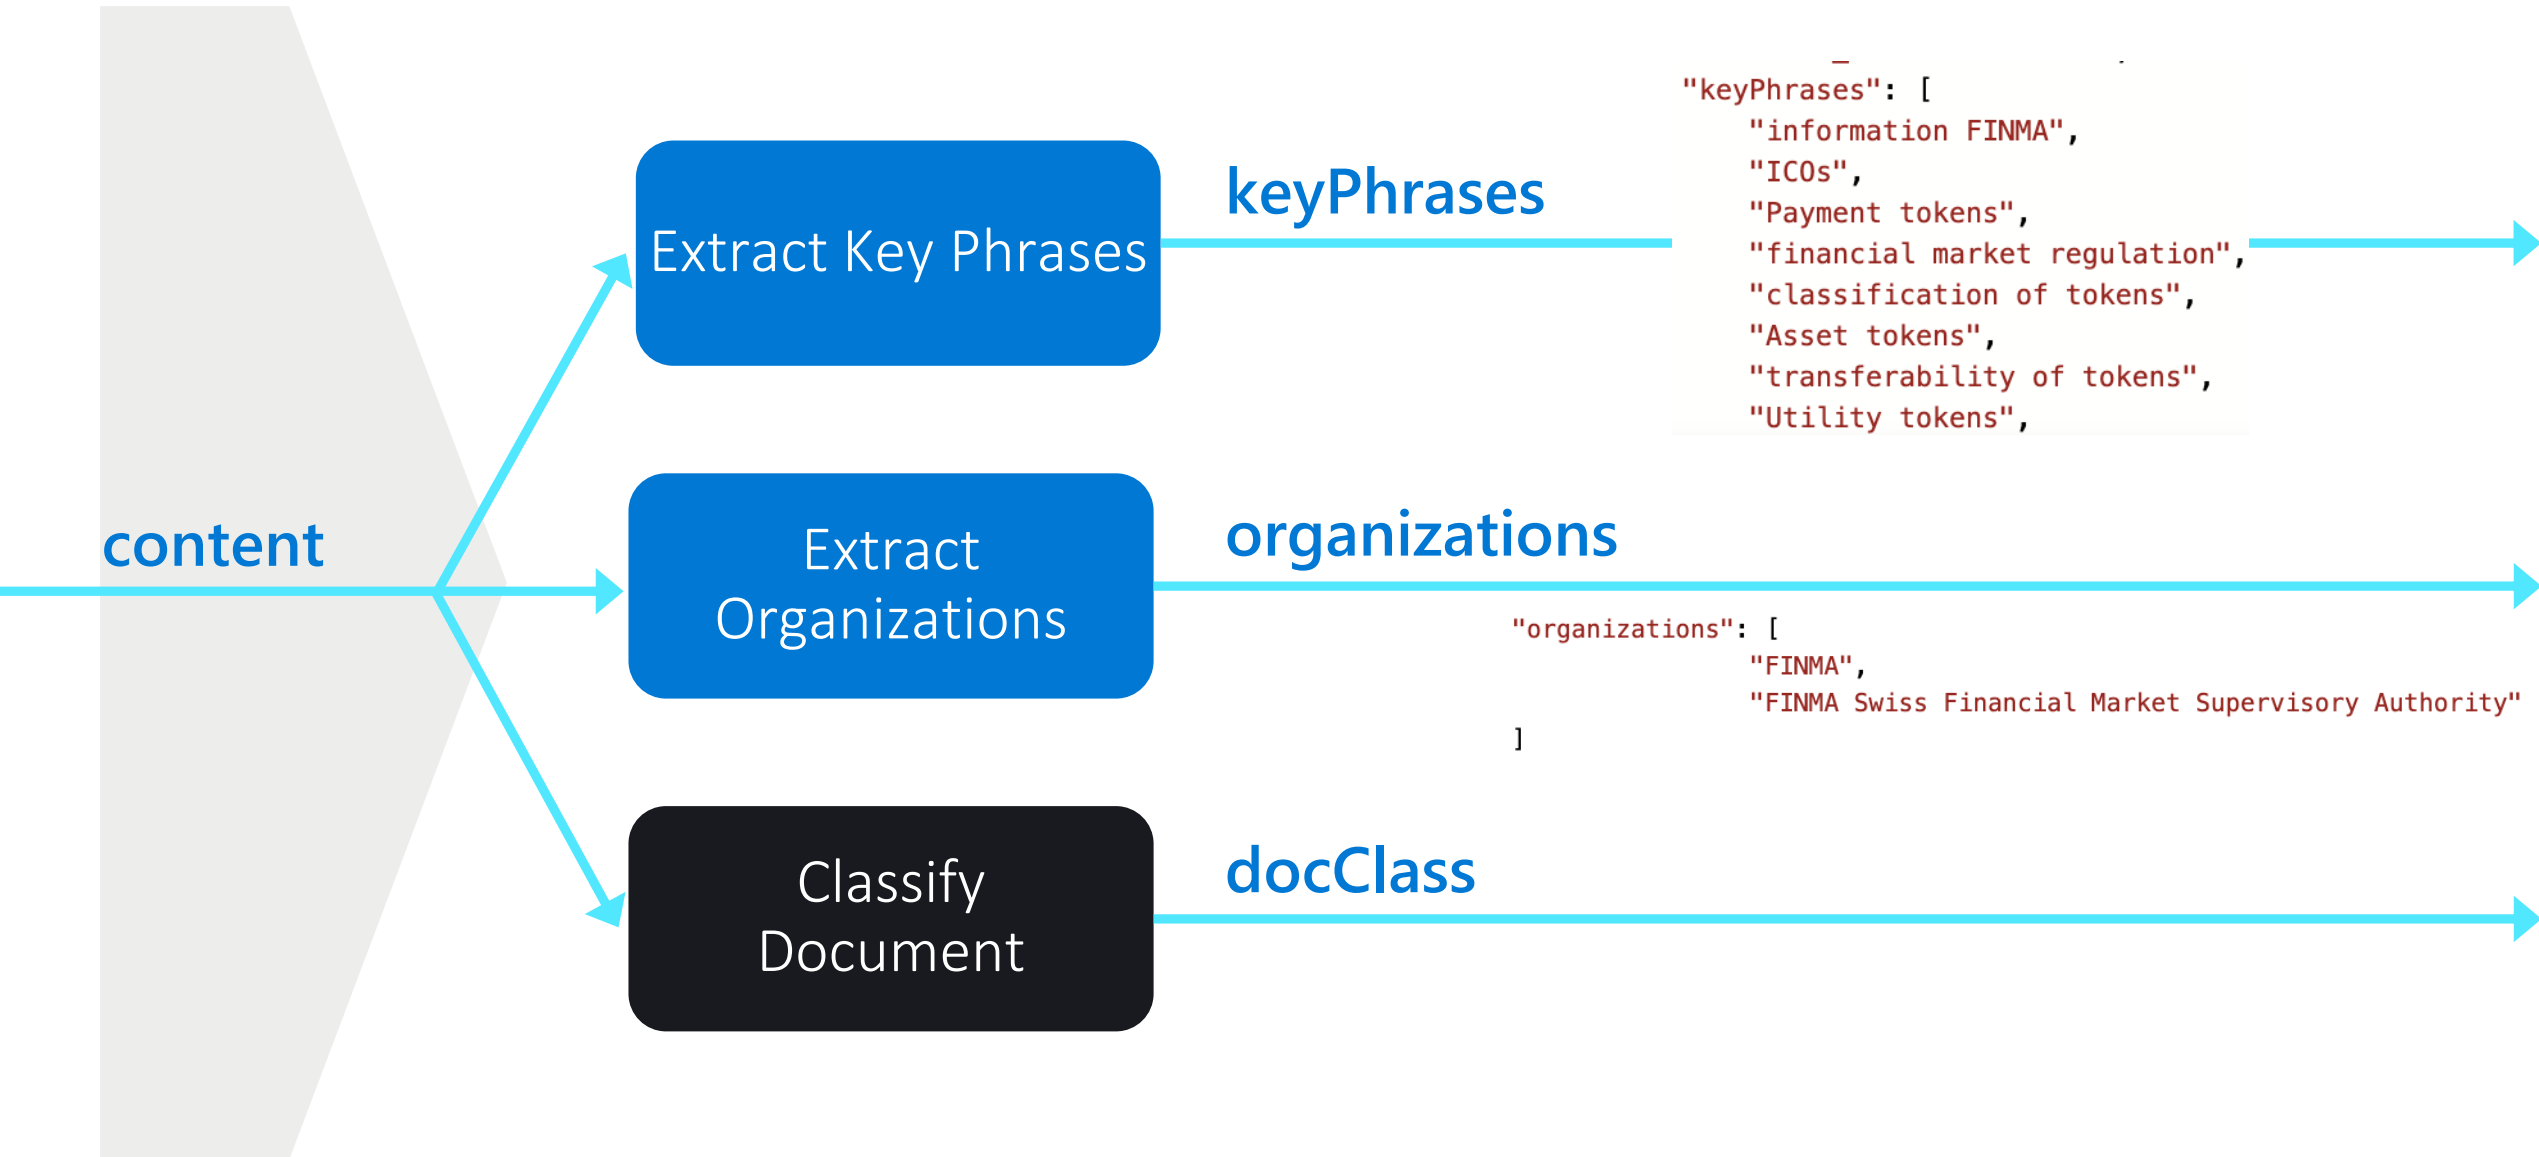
content

Extract Key Phrases

keyPhrases

"keyPhrases": [
"information FINMA",
"ICOs",
"Payment tokens",
"financial market regulation",
"classification of tokens",
"Asset tokens",
"transferability of tokens",
"Utility tokens",

Extract Organizations

organizations

"organizations": [
"FINMA",
"FINMA Swiss Financial Market Supervisory Authority"
]

Classify Document

docClass